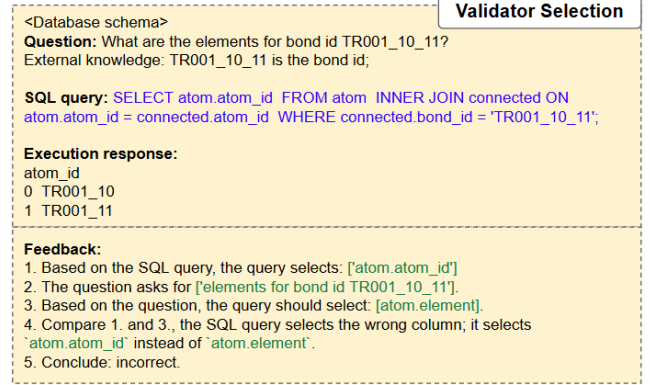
Validator Selection

<Database schema>
Question: What are the elements for bond id TR001_10_11?
External knowledge: TR001_10_11 is the bond id;

SQL query: SELECT atom.atom_id FROM atom INNER JOIN connected ON atom.atom_id = connected.atom_id WHERE connected.bond_id = 'TR001_10_11';

Execution response:
atom_id
0 TR001_10
1 TR001_11

Feedback:
1. Based on the SQL query, the query selects: ['atom.atom_id']
2. The question asks for ['elements for bond id TR001_10_11'].
3. Based on the question, the query should select: [atom.element].
4. Compare 1. and 3., the SQL query selects the wrong column; it selects `atom.atom_id` instead of `atom.element`.
5. Conclude: incorrect.